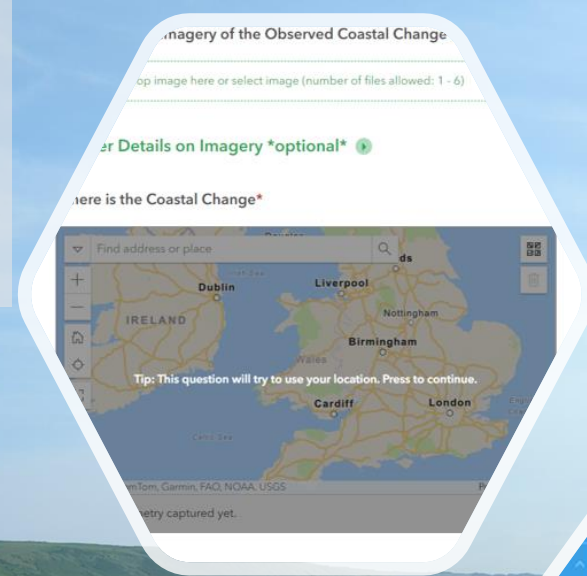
nagery of the Observed Coastal Change

op image here or select image (number of files allowed: 1 - 6)

er Details on Imagery *optional*

here is the Coastal Change*

Find address or place

Dublin

IRELAND

Liverpool

ds

Nottingham

Birmingham

Wales

Tip: This question will try to use your location. Press to continue.

Cardiff

London

mTom, Garmin, FAO, NOAA, USGS

etry captured yet.